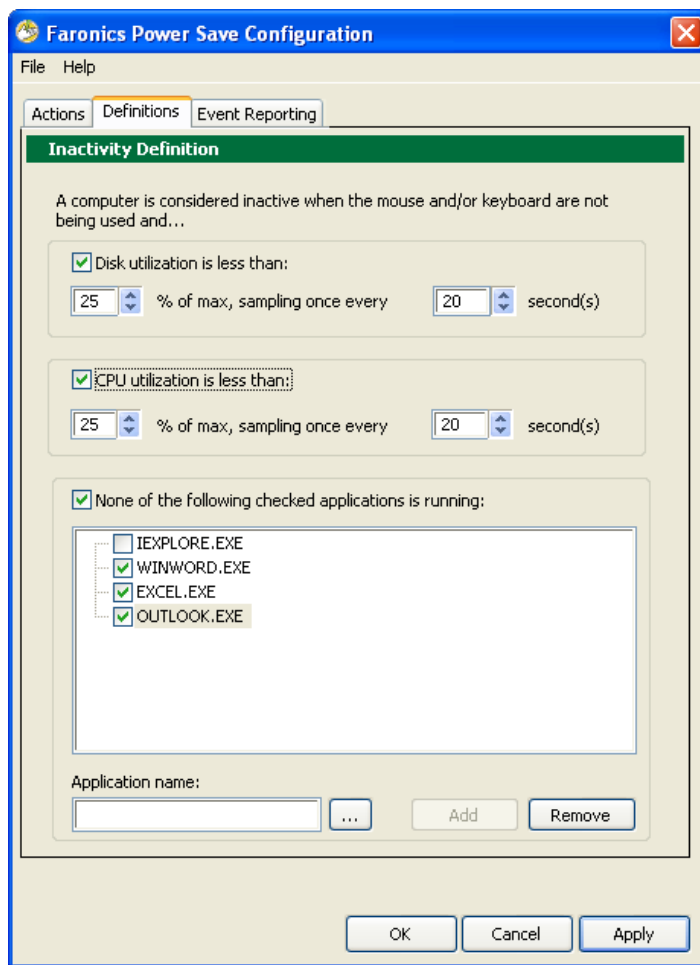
Faronics Power Save Configuration

File Help

Actions | Definitions | Event Reporting

Inactivity Definition

A computer is considered inactive when the mouse and/or keyboard are not being used and...

Disk utilization is less than:

25 % of max, sampling once every 20 second(s)

CPU utilization is less than:

25 % of max, sampling once every 20 second(s)

None of the following checked applications is running:

IEXPLORE.EXE
WINWORD.EXE
EXCEL.EXE
OUTLOOK.EXE

Application name:

...

Add

Remove

OK

Cancel

Apply